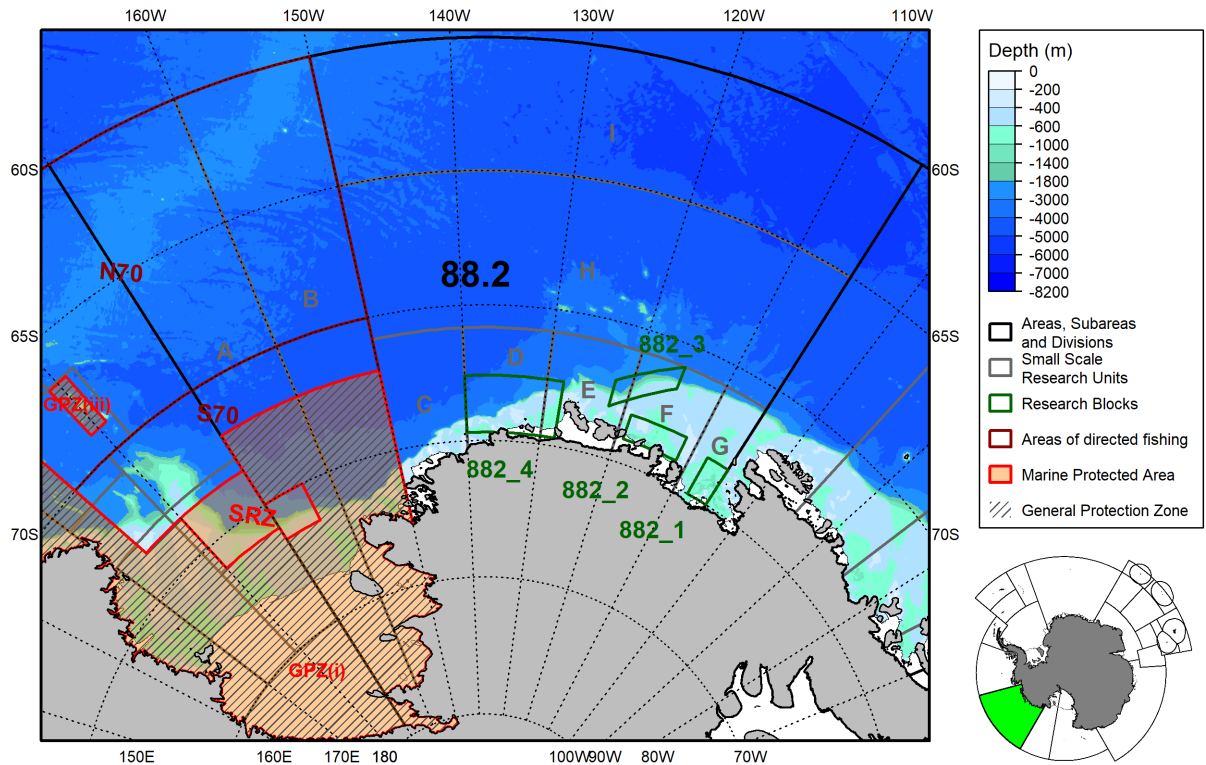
160W 150W 140W 130W 120W 110W

60S
65S
70S

60S
65S
70S

88.2
I
H
B
A
N70
S70
C
D
E
F
G
GPZ(ii)
SRZ
GPZ(i)
882_3
882_4
882_2
882_1

150E 160E 170E 180 100W 90W 80W 70W

Depth (m)
0
-200
-400
-600
-1000
-1400
-1800
-3000
-4000
-5000
-6000
-7000
-8200

Areas, Subareas and Divisions
Small Scale Research Units
Research Blocks
Areas of directed fishing
Marine Protected Area
General Protection Zone